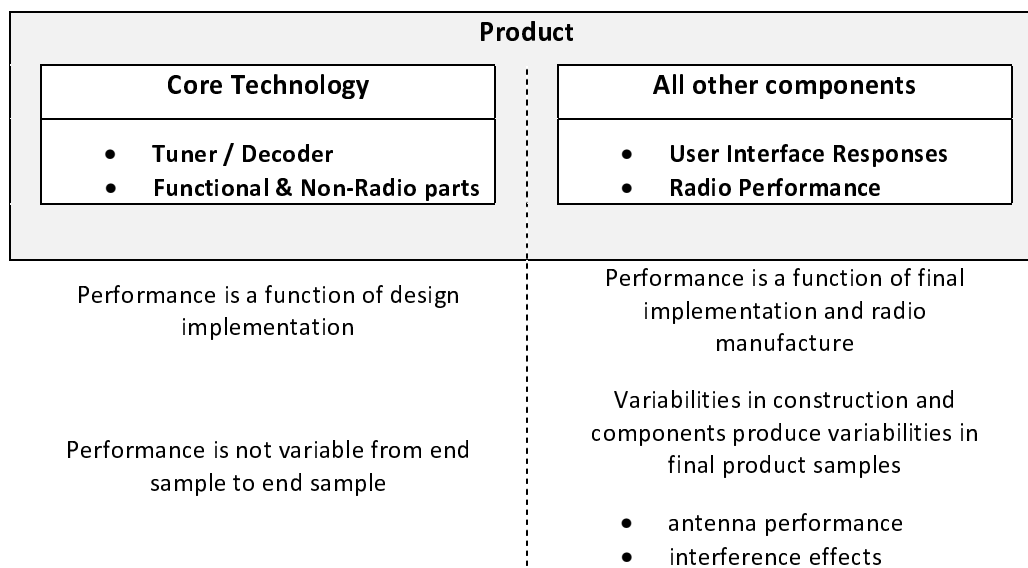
Product

Core Technology

- Tuner / Decoder
- Functional & Non-Radio parts

All other components

- User Interface Responses
- Radio Performance

Performance is a function of design implementation

Performance is not variable from end sample to end sample

Performance is a function of final implementation and radio manufacture

Variabilities in construction and components produce variabilities in final product samples

- antenna performance
- interference effects